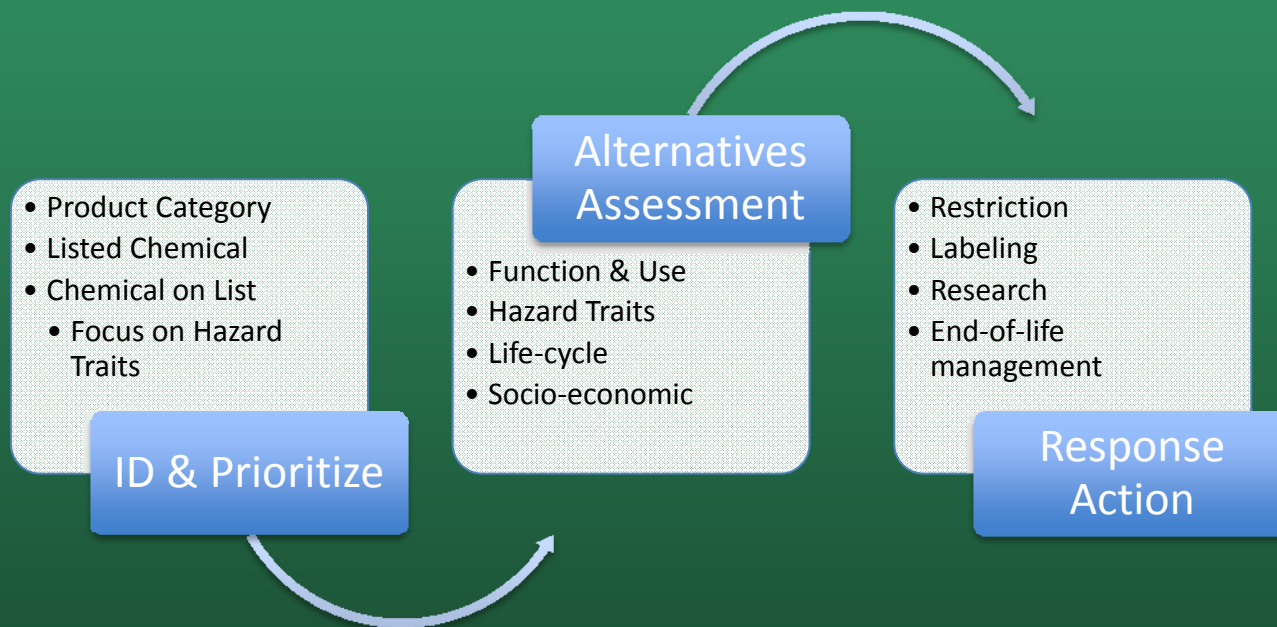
- Product Category
- Listed Chemical
- Chemical on List
  - Focus on Hazard Traits

ID & Prioritize

Alternatives Assessment

- Function & Use
- Hazard Traits
- Life-cycle
- Socio-economic

- Restriction
- Labeling
- Research
- End-of-life management

Response Action